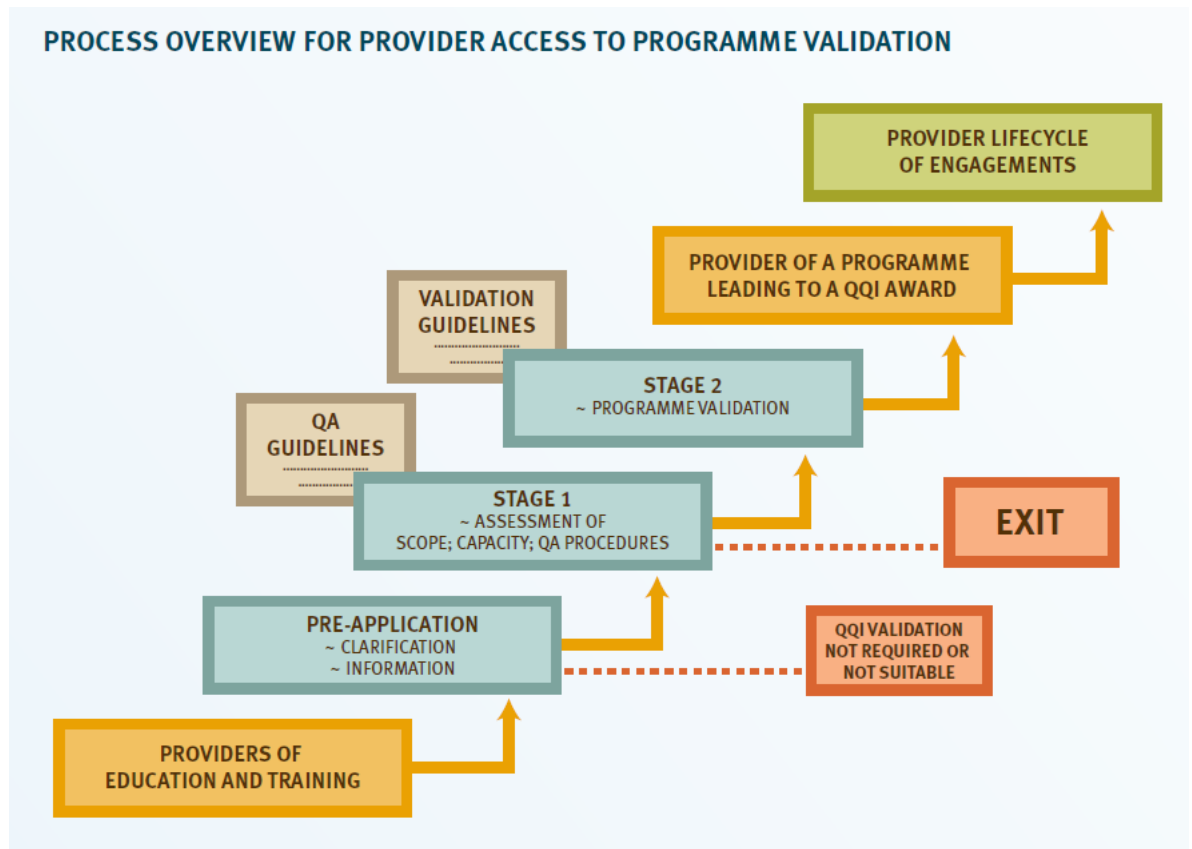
PROCESS OVERVIEW FOR PROVIDER ACCESS TO PROGRAMME VALIDATION

PROVIDER LIFECYCLE OF ENGAGEMENTS

PROVIDER OF A PROGRAMME LEADING TO A QQI AWARD

VALIDATION GUIDELINES

STAGE 2
~ PROGRAMME VALIDATION

QA GUIDELINES

STAGE 1
~ ASSESSMENT OF SCOPE; CAPACITY; QA PROCEDURES

EXIT

PRE-APPLICATION
~ CLARIFICATION
~ INFORMATION

QQI VALIDATION NOT REQUIRED OR NOT SUITABLE

PROVIDERS OF EDUCATION AND TRAINING